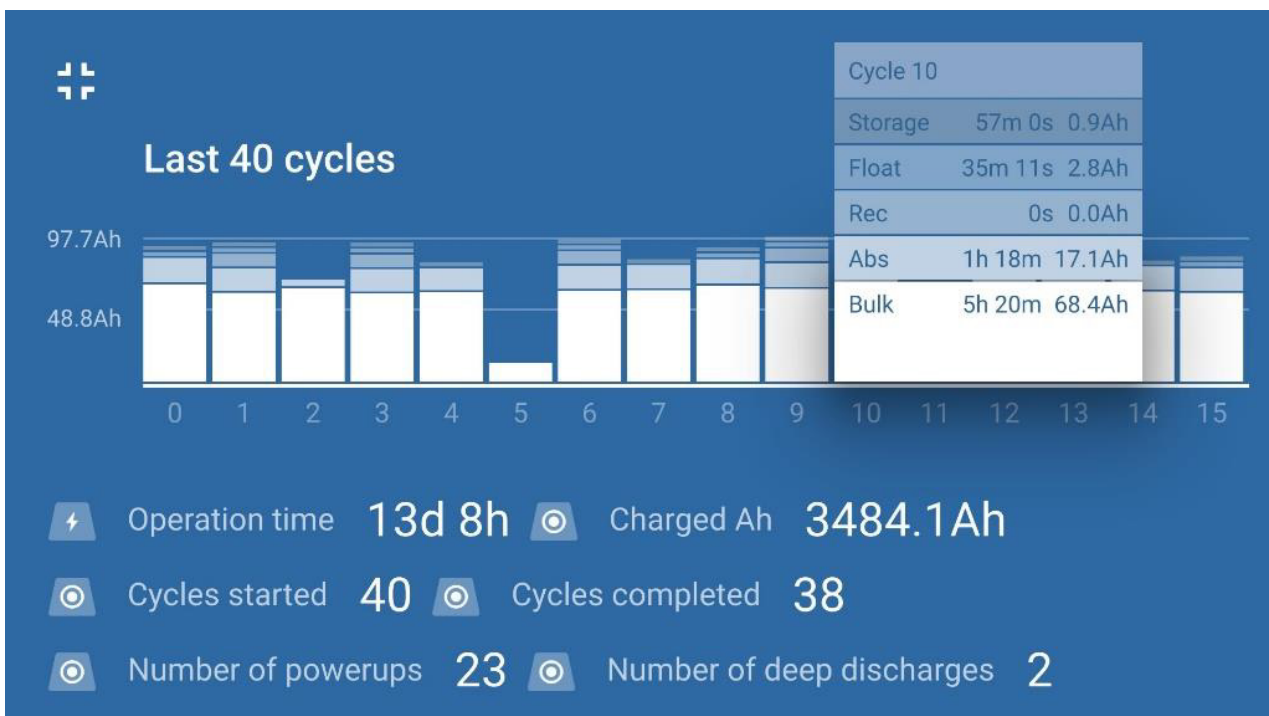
Last 40 cycles

97.7Ah

48.8Ah

Cycle 10

| Storage | 57m 0s | 0.9Ah |
|---|---|---|
| Float | 35m 11s | 2.8Ah |
| Rec | 0s | 0.0Ah |
| Abs | 1h 18m | 17.1Ah |
| Bulk | 5h 20m | 68.4Ah |

0 1 2 3 4 5 6 7 8 9 10 11 12 13 14 15

Operation time 13d 8h Charged Ah 3484.1Ah

Cycles started 40 Cycles completed 38

Number of powerups 23 Number of deep discharges 2